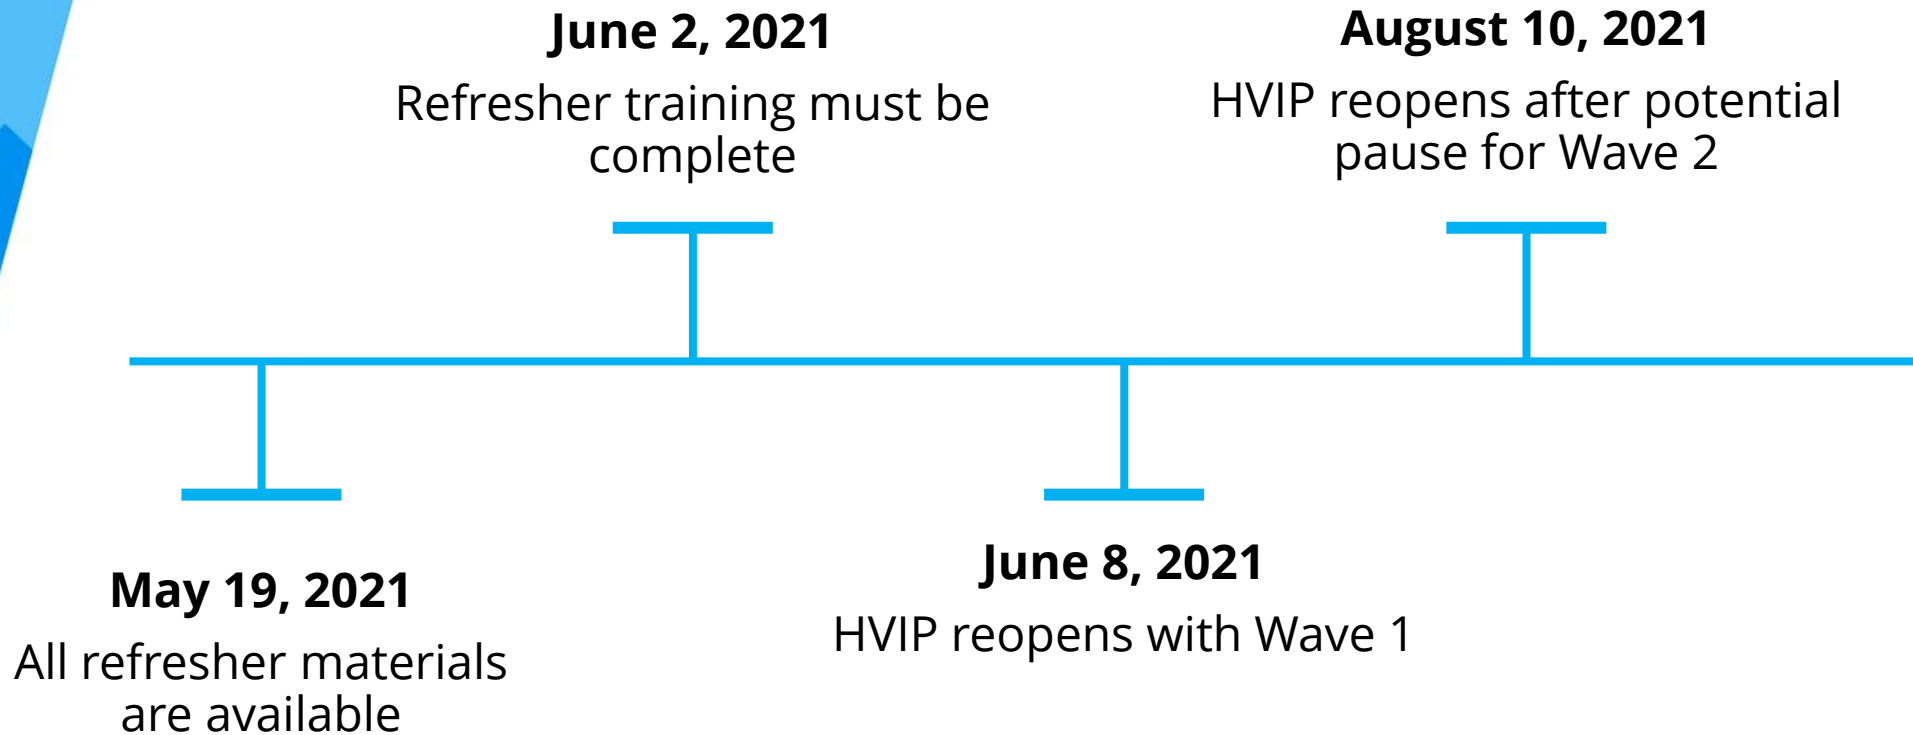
May 19, 2021

All refresher materials are available

June 2, 2021

Refresher training must be complete

June 8, 2021

HVIP reopens with Wave 1

August 10, 2021

HVIP reopens after potential pause for Wave 2